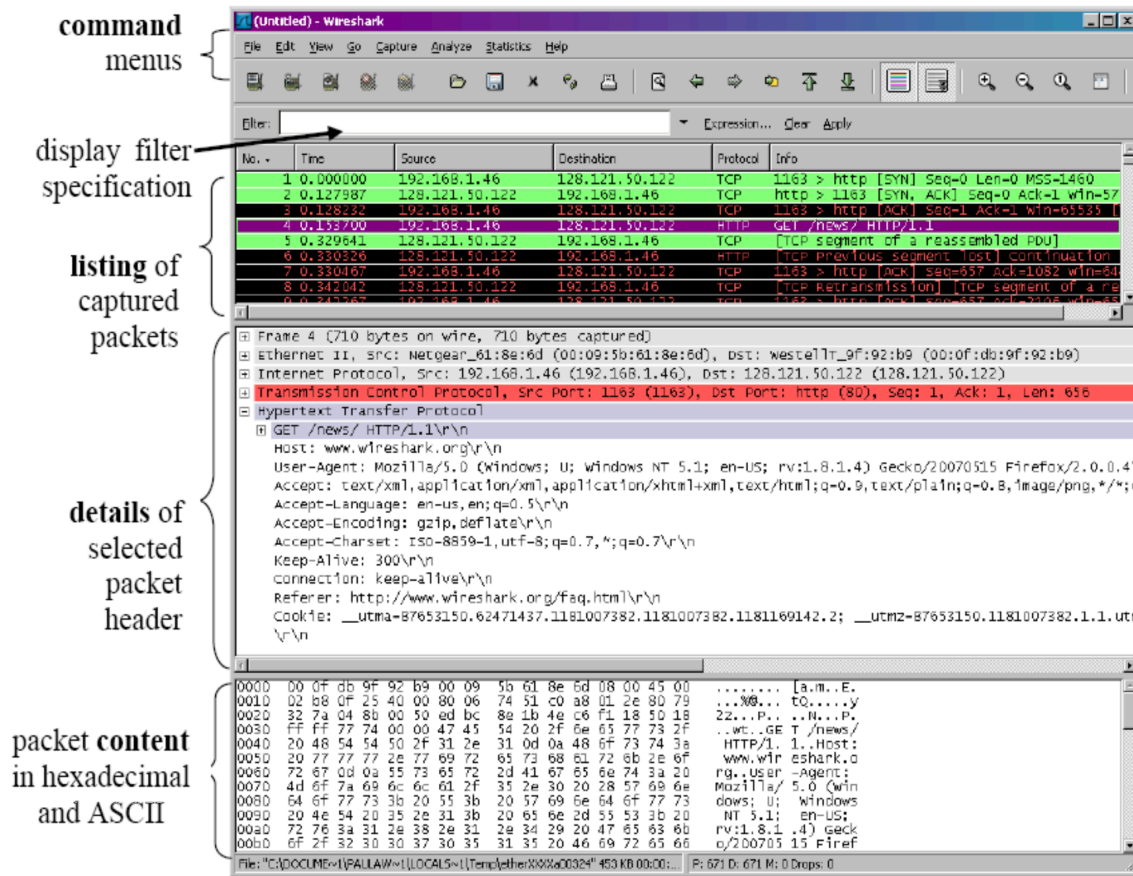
command menus

display filter specification

listing of captured packets

details of selected packet header

packet content in hexadecimal and ASCII

(Untitled) - Wireshark

File Edit View Go Capture Analyze Statistics Help

Filter: Expression... Clear Apply

| No. | Time | Source | Destination | Protocol | Info |
|---|---|---|---|---|---|
| 1 | 0.000000 | 192.168.1.46 | 128.121.50.122 | TCP | 1163 > http [SYN] Seq=0 Len=0 MSS=1460 |
| 2 | 0.127987 | 128.121.50.122 | 192.168.1.46 | TCP | http > 1163 [SYN, ACK] Seq=0 Ack=1 Win=57 |
| 3 | 0.128232 | 192.168.1.46 | 128.121.50.122 | TCP | 1163 > http [ACK] Seq=1 Ack=1 Win=65535 [ |
| 4 | 0.153700 | 192.168.1.46 | 128.121.50.122 | HTTP | GET /news/ HTTP/1.1 |
| 5 | 0.329641 | 128.121.50.122 | 192.168.1.46 | TCP | [TCP segment of a reassembled PDU] |
| 6 | 0.330326 | 128.121.50.122 | 192.168.1.46 | HTTP | [TCP Previous segment lost] Continuation |
| 7 | 0.330467 | 192.168.1.46 | 128.121.50.122 | TCP | 1163 > http [ACK] Seq=657 Ack=1082 Win=64 |
| 8 | 0.342042 | 128.121.50.122 | 192.168.1.46 | TCP | [TCP Retransmission] [TCP segment of a re |
| 9 | 0.342267 | 192.168.1.46 | 128.121.50.122 | TCP | 1163 > http [ACK] Seq=657 Ack=2106 Win=64 |

Frame 4 (710 bytes on wire, 710 bytes captured)
Ethernet II, Src: Netgear_61:8e:6d (00:09:5b:61:8e:6d), Dst: WestellT_9f:92:b9 (00:0f:db:9f:92:b9)
Internet Protocol, Src: 192.168.1.46 (192.168.1.46), Dst: 128.121.50.122 (128.121.50.122)
Transmission Control Protocol, Src Port: 1163 (1163), Dst Port: http (80), Seq: 1, Ack: 1, Len: 656
Hypertext Transfer Protocol
GET /news/ HTTP/1.1\r\n
Host: www.wireshark.org\r\n
User-Agent: Mozilla/5.0 (Windows; U; Windows NT 5.1; en-US; rv:1.8.1.4) Gecko/20070515 Firefox/2.0.0.4
Accept: text/xml,application/xml,application/xhtml+xml,text/html;q=0.9,text/plain;q=0.8,image/png,*/*;
Accept-Language: en-us,en;q=0.5\r\n
Accept-Encoding: gzip,deflate\r\n
Accept-Charset: ISO-8859-1,utf-8;q=0.7,*;q=0.7\r\n
Keep-Alive: 300\r\n
Connection: keep-alive\r\n
Referer: http://www.wireshark.org/faq.html\r\n
Cookie: __utma=87653150.62471437.1181007382.1181007382.1181169142.2; __utmz=87653150.1181007382.1.1.utm
\r\n

0000 00 0f db 9f 92 b9 00 09 5b 61 8e 6d 08 00 45 00 ........ [a.m..E.
0010 02 b8 0f 25 40 00 80 06 74 51 c0 a8 01 2e 80 79 ...%@... tQ.....y
0020 32 7a 04 8b 00 50 ed bc 8e 1b 4e c6 f1 18 50 18 2z...P.. ..N...P.
0030 ff ff 77 74 00 00 47 45 54 20 2f 6e 65 77 73 2f ..wt..GE T /news/
0040 20 48 54 54 50 2f 31 2e 31 0d 0a 48 6f 73 74 3a HTTP/1. 1..Host:
0050 20 77 77 77 2e 77 69 72 65 73 68 61 72 6b 2e 6f www.wir eshark.o
0060 72 67 0d 0a 55 73 65 72 2d 41 67 65 6e 74 3a 20 rg..User -Agent:
0070 4d 6f 7a 69 6c 6c 61 2f 35 2e 30 20 28 57 69 6e Mozilla/ 5.0 (Win
0080 64 6f 77 73 3b 20 55 3b 20 57 69 6e 64 6f 77 73 dows; U; Windows
0090 20 4e 54 20 35 2e 31 3b 20 65 6e 2d 55 53 3b 20 NT 5.1; en-US;
00a0 72 76 3a 31 2e 38 2e 31 2e 34 29 20 47 65 63 6b rv:1.8.1 .4) Geck
00b0 6f 2f 32 30 30 37 30 35 31 35 20 46 69 72 65 66 o/200705 15 Firef

File: "C:\DOCUME~1\PALLAW~1\LOCALS~1\Temp\etherXXXXa00324" 453 KB 00:00:... P: 671 D: 671 M: 0 Drops: 0